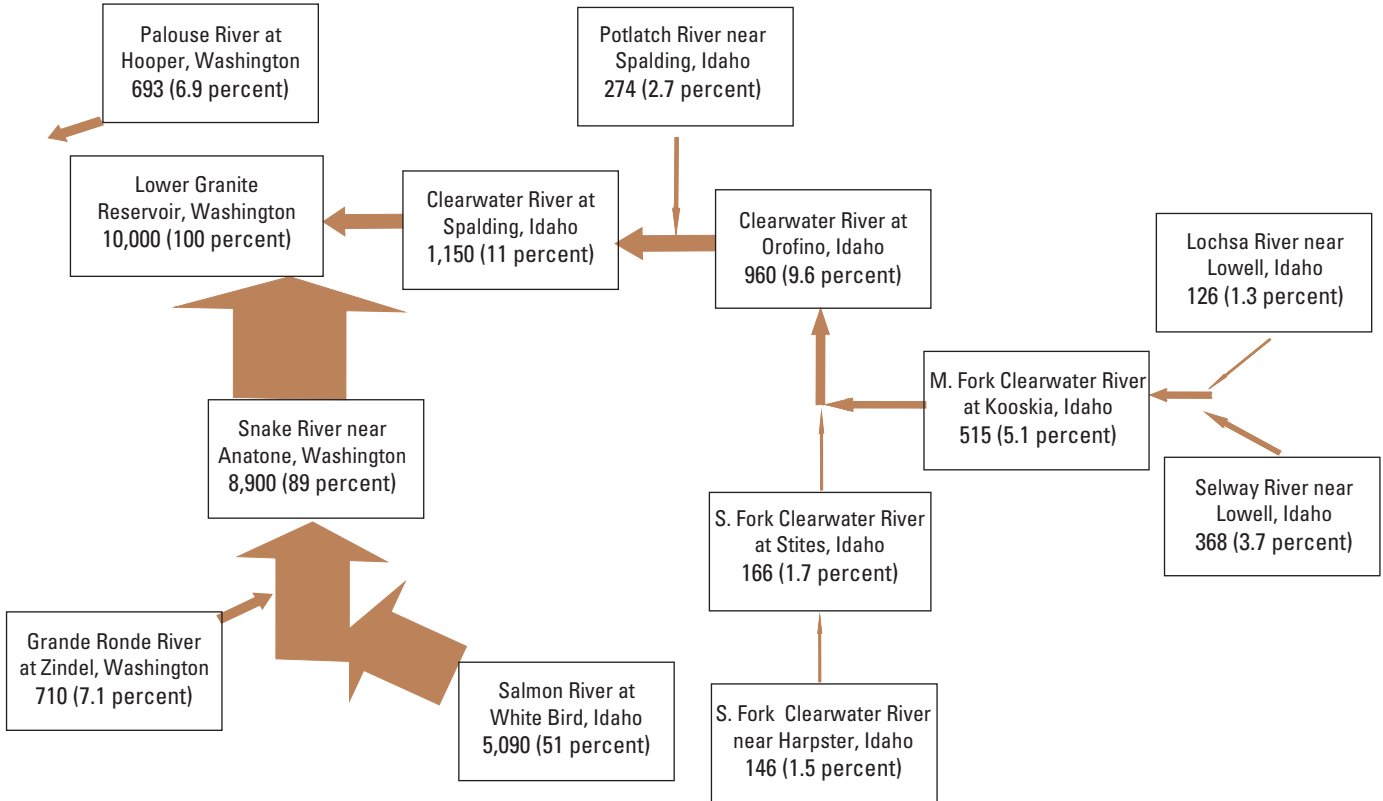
Palouse River at Hooper, Washington
693 (6.9 percent)

Potlatch River near Spalding, Idaho
274 (2.7 percent)

Lower Granite Reservoir, Washington
10,000 (100 percent)

Clearwater River at Spalding, Idaho
1,150 (11 percent)

Clearwater River at Orofino, Idaho
960 (9.6 percent)

Lochsa River near Lowell, Idaho
126 (1.3 percent)

M. Fork Clearwater River at Kooskia, Idaho
515 (5.1 percent)

Snake River near Anatone, Washington
8,900 (89 percent)

Selway River near Lowell, Idaho
368 (3.7 percent)

S. Fork Clearwater River at Stites, Idaho
166 (1.7 percent)

Grande Ronde River at Zindel, Washington
710 (7.1 percent)

Salmon River at White Bird, Idaho
5,090 (51 percent)

S. Fork Clearwater River near Harpster, Idaho
146 (1.5 percent)